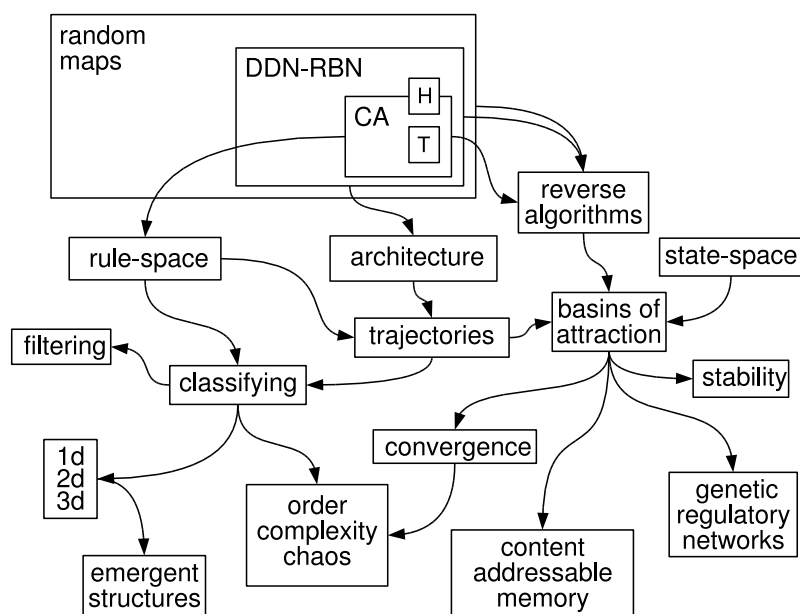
random maps

DDN-RBN

H

CA

T

reverse algorithms

rule-space

architecture

state-space

basins of attraction

filtering

trajectories

classifying

stability

1d
2d
3d

convergence

order complexity chaos

genetic regulatory networks

content addressable memory

emergent structures